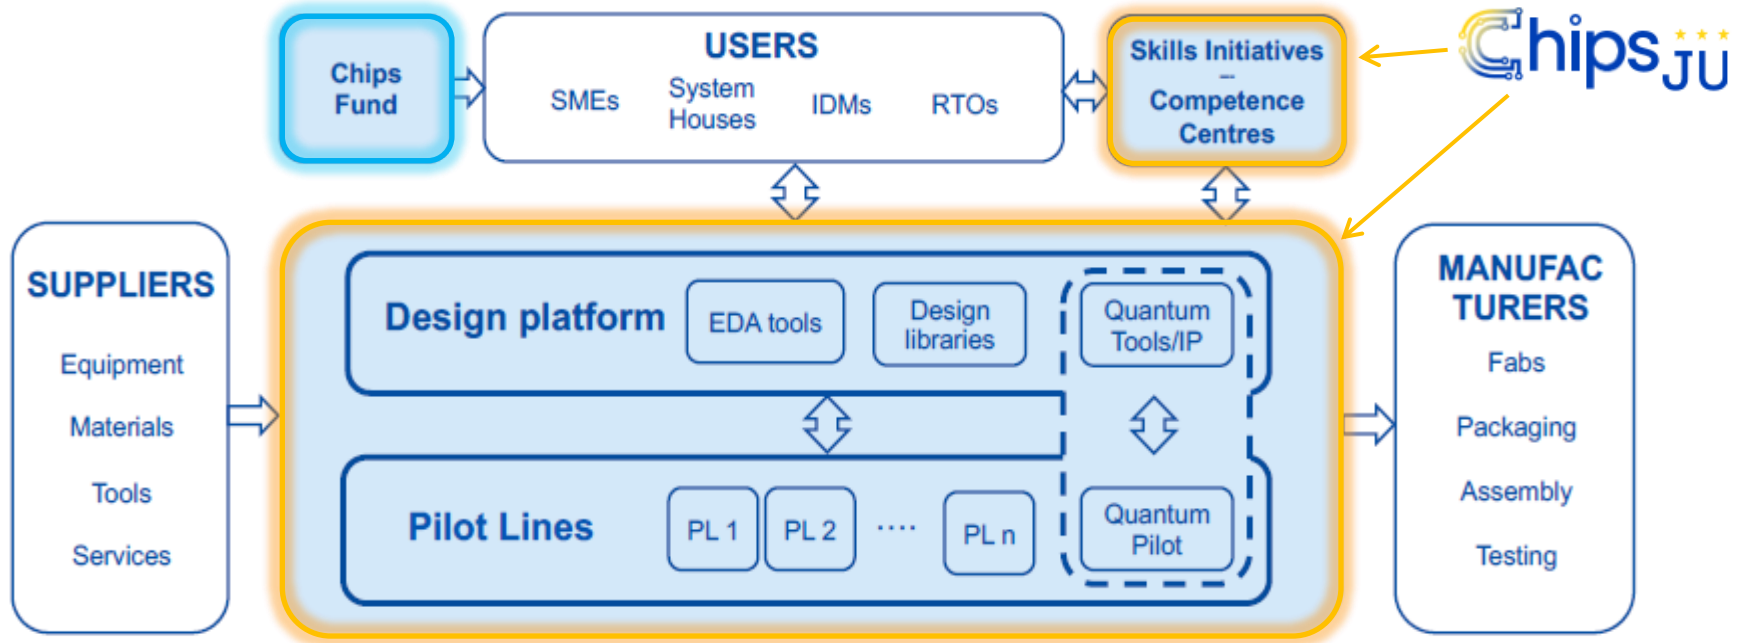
Chips Fund

USERS

SMEs

System Houses

IDMs

RTOs

Skills Initiatives – Competence Centres

Chips JU

SUPPLIERS

Equipment

Materials

Tools

Services

Design platform

EDA tools

Design libraries

Quantum Tools/IP

Pilot Lines

PL 1

PL 2

····

PL n

Quantum Pilot

MANUFAC TURERS

Fabs

Packaging

Assembly

Testing